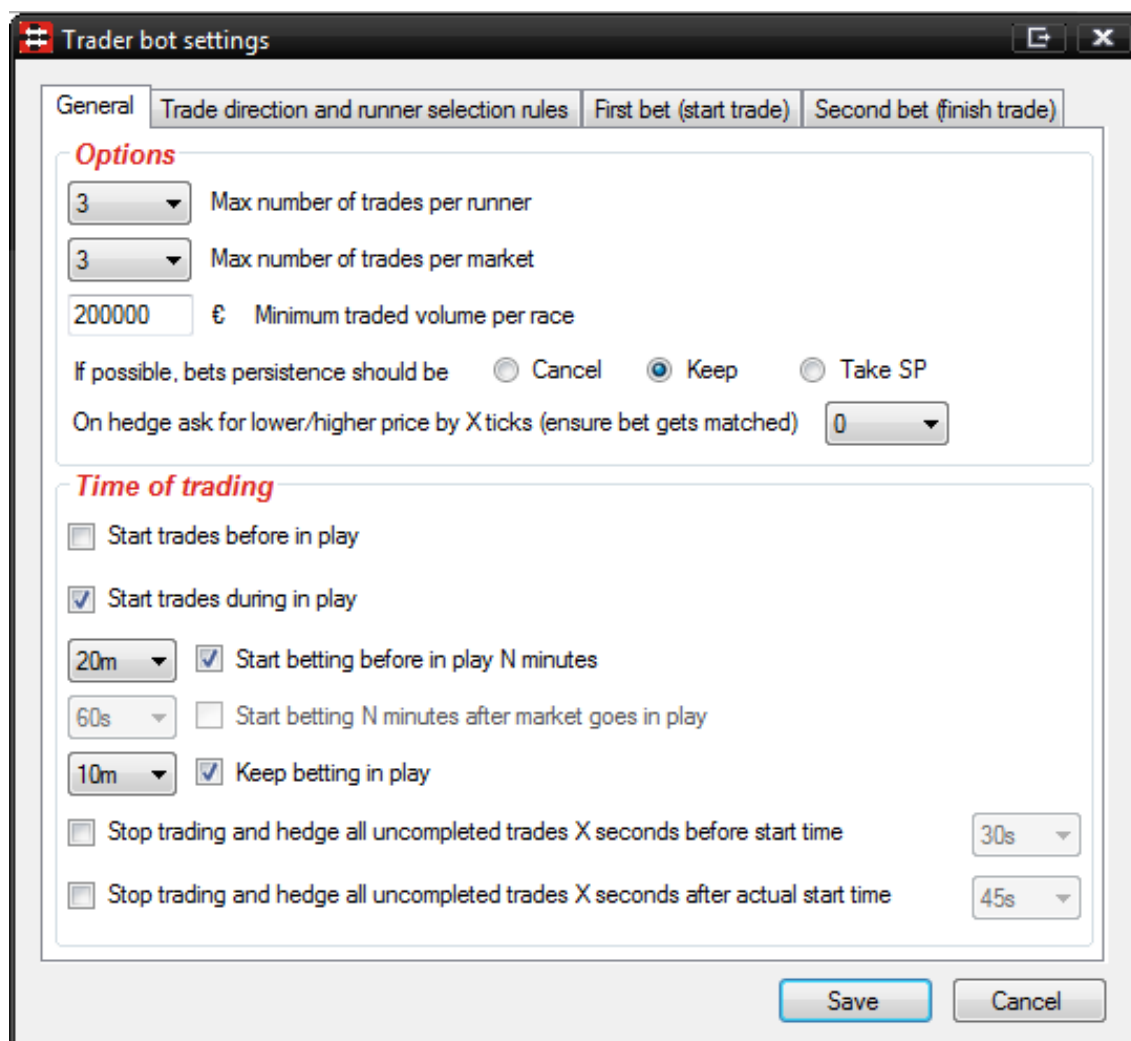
Trader bot settings

General | Trade direction and runner selection rules | First bet (start trade) | Second bet (finish trade)

Options

3 Max number of trades per runner

3 Max number of trades per market

200000 € Minimum traded volume per race

If possible, bets persistence should be Cancel Keep Take SP

On hedge ask for lower/higher price by X ticks (ensure bet gets matched) 0

Time of trading

Start trades before in play

Start trades during in play

20m Start betting before in play N minutes

60s Start betting N minutes after market goes in play

10m Keep betting in play

Stop trading and hedge all uncompleted trades X seconds before start time 30s

Stop trading and hedge all uncompleted trades X seconds after actual start time 45s

Save Cancel